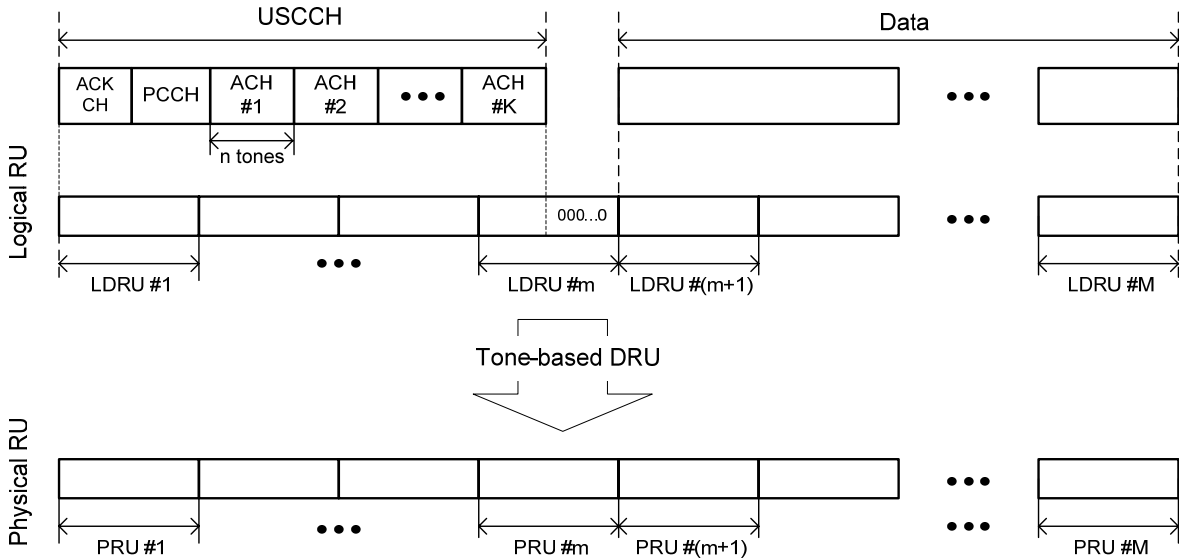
USCCH

Data

ACK CH

PCCH

ACH #1

ACH #2

•••

ACH #K

•••

n tones

Logical RU

000...0

•••

LDRU #1

•••

LDRU #m

LDRU #(m+1)

LDRU #M

Tone-based DRU

Physical RU

•••

PRU #1

•••

PRU #m

PRU #(m+1)

•••

PRU #M